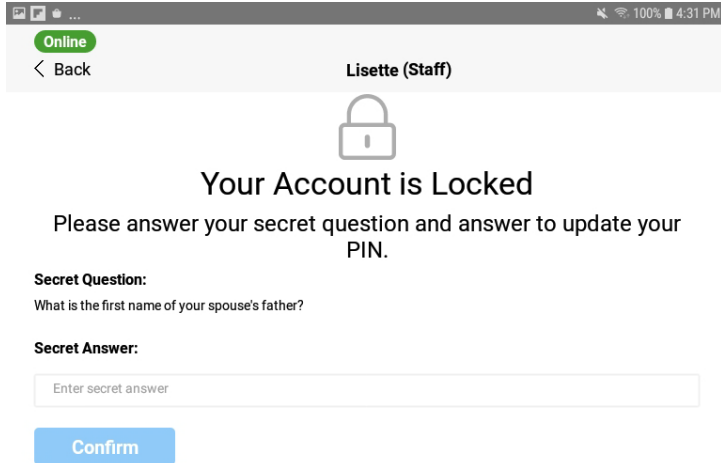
100% 4:31 PM

Online

< Back

Lisette (Staff)

Your Account is Locked

Please answer your secret question and answer to update your PIN.

Secret Question:

What is the first name of your spouse's father?

Secret Answer:

Enter secret answer

Confirm